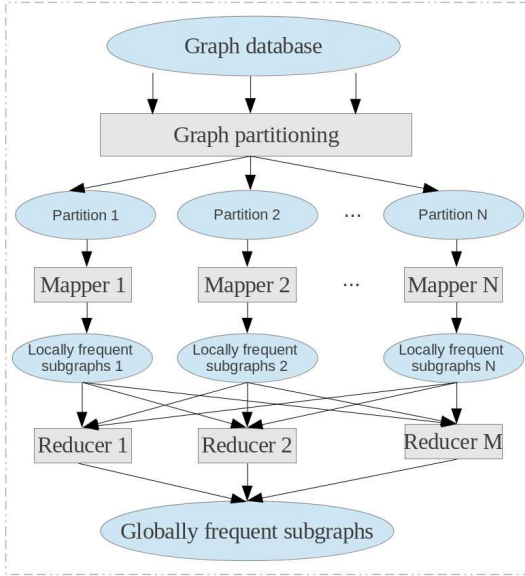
Graph database

Graph partitioning

Partition 1

Partition 2

...

Partition N

Mapper 1

Mapper 2

...

Mapper N

Locally frequent subgraphs 1

Locally frequent subgraphs 2

Locally frequent subgraphs N

Reducer 1

Reducer 2

Reducer M

Globally frequent subgraphs